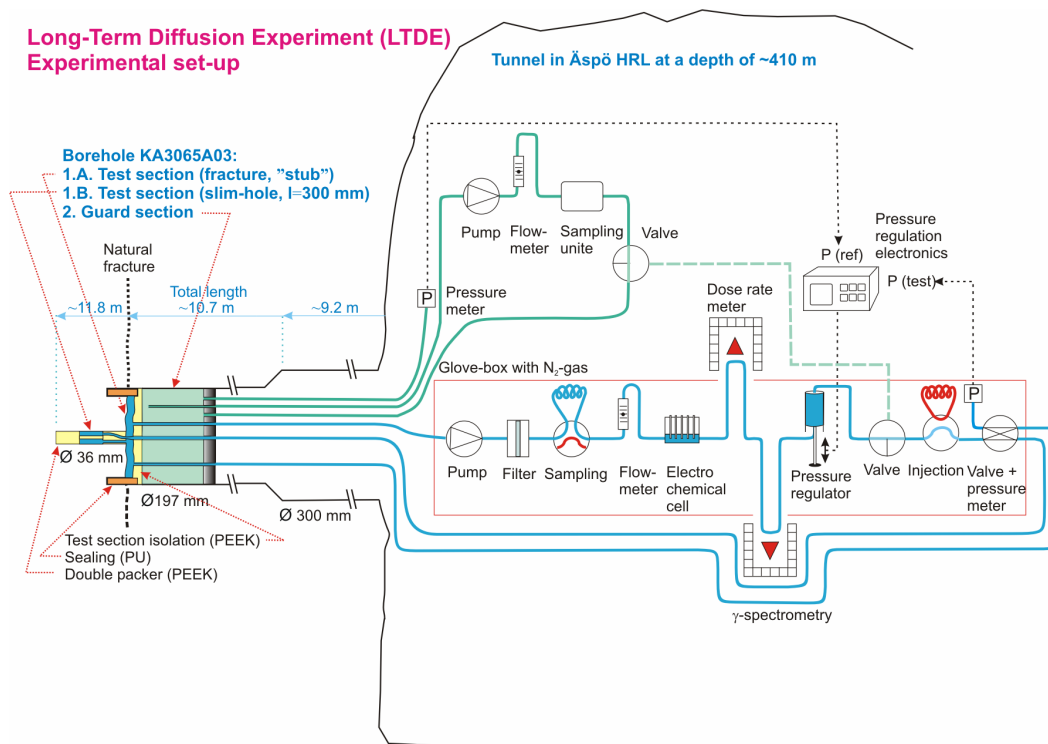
Long-Term Diffusion Experiment (LTDE)
Experimental set-up

Tunnel in Äspö HRL at a depth of ~410 m

Borehole KA3065A03:
1.A. Test section (fracture, "stub")
1.B. Test section (slim-hole, l=300 mm)
2. Guard section

Natural fracture

Total length ~10.7 m

~11.8 m

~9.2 m

Pump

Flow-meter

Sampling unite

Valve

P

Pressure meter

Pressure regulation electronics

P (ref)

P (test)

Dose rate meter

Glove-box with $N_2$-gas

P

Ø 36 mm

Ø197 mm

Ø 300 mm

Pump

Filter

Sampling

Flow-meter

Electro chemical cell

Pressure regulator

Valve

Injection

Valve + pressure meter

Test section isolation (PEEK)
Sealing (PU)
Double packer (PEEK)

γ-spectrometry